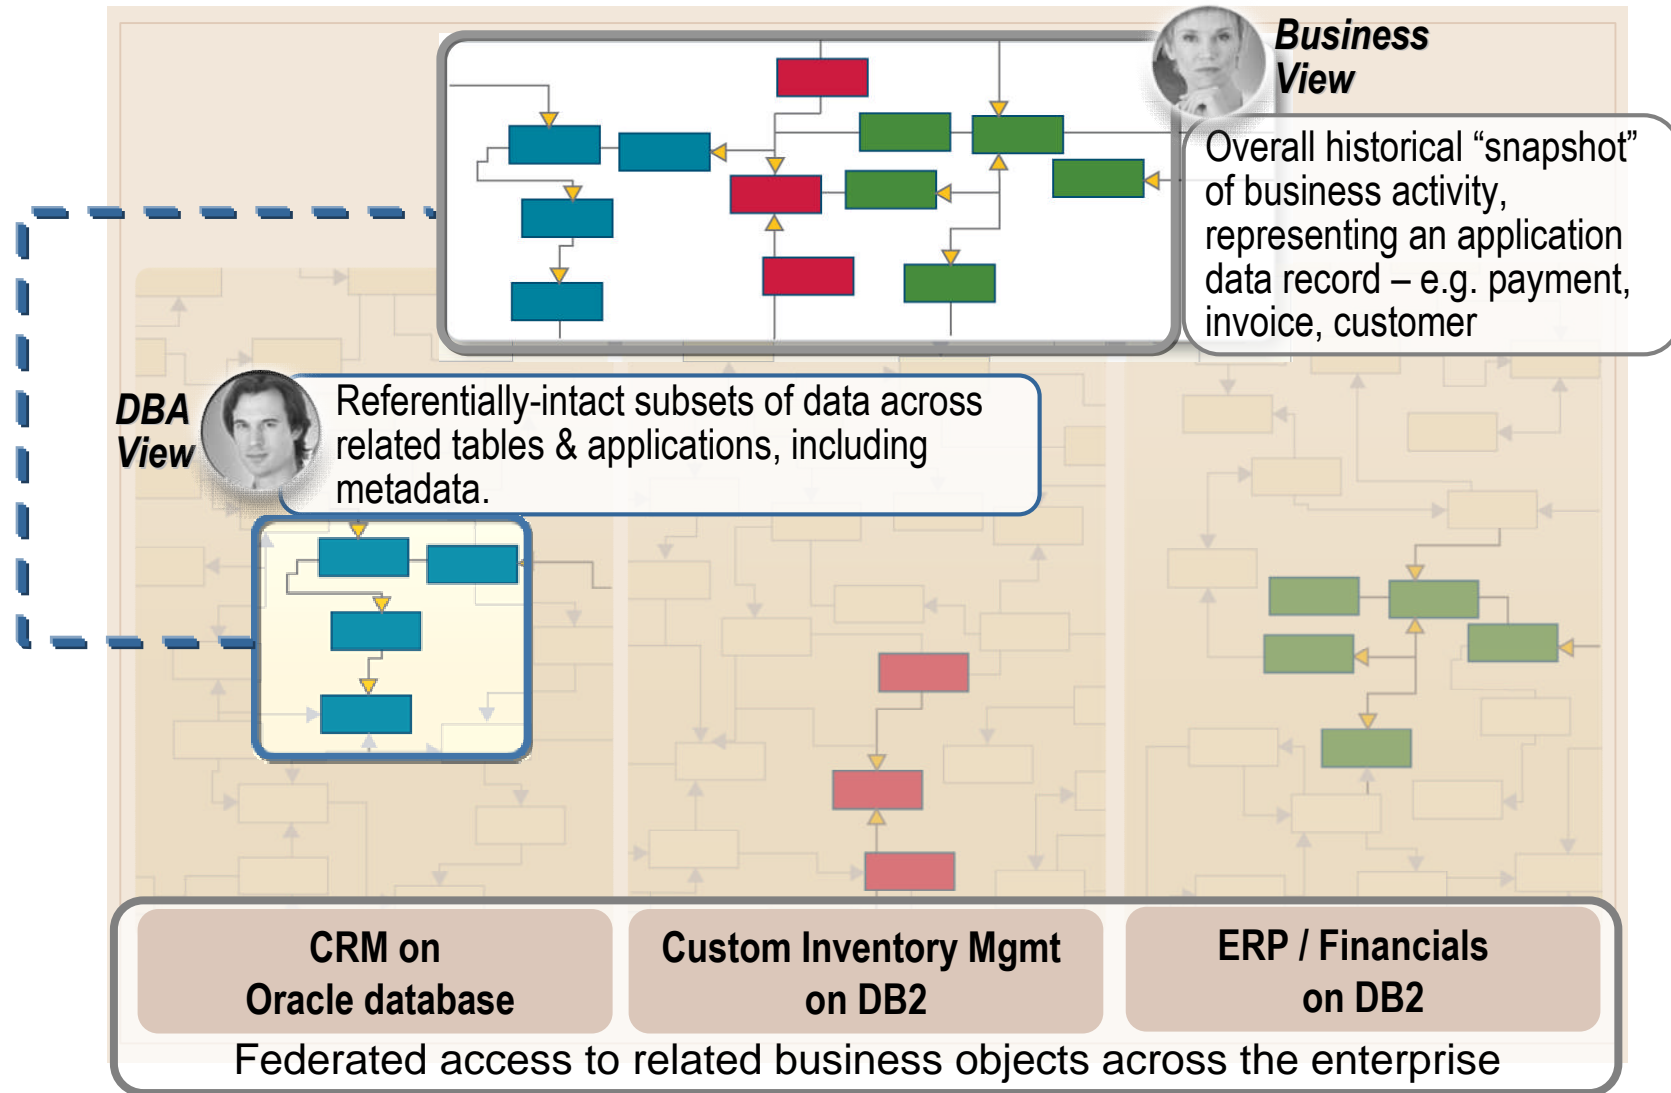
Business View

Overall historical “snapshot” of business activity, representing an application data record – e.g. payment, invoice, customer

DBA View

Referentially-intact subsets of data across related tables & applications, including metadata.

CRM on Oracle database

Custom Inventory Mgmt on DB2

ERP / Financials on DB2

Federated access to related business objects across the enterprise